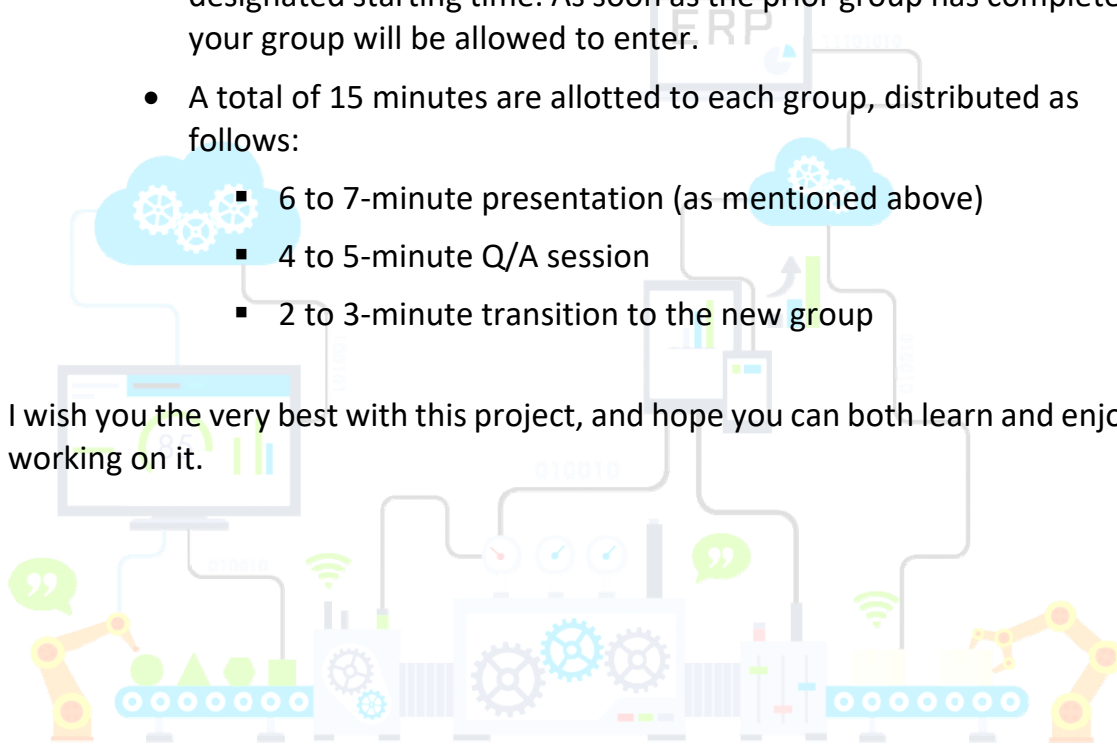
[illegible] designated starting time. As soon as the prior group has complete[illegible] your group will be allowed to enter.

- A total of 15 minutes are allotted to each group, distributed as follows:
  - 6 to 7-minute presentation (as mentioned above)
  - 4 to 5-minute Q/A session
  - 2 to 3-minute transition to the new group

I wish you the very best with this project, and hope you can both learn and enjo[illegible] working on it.

ERP
010010
010010